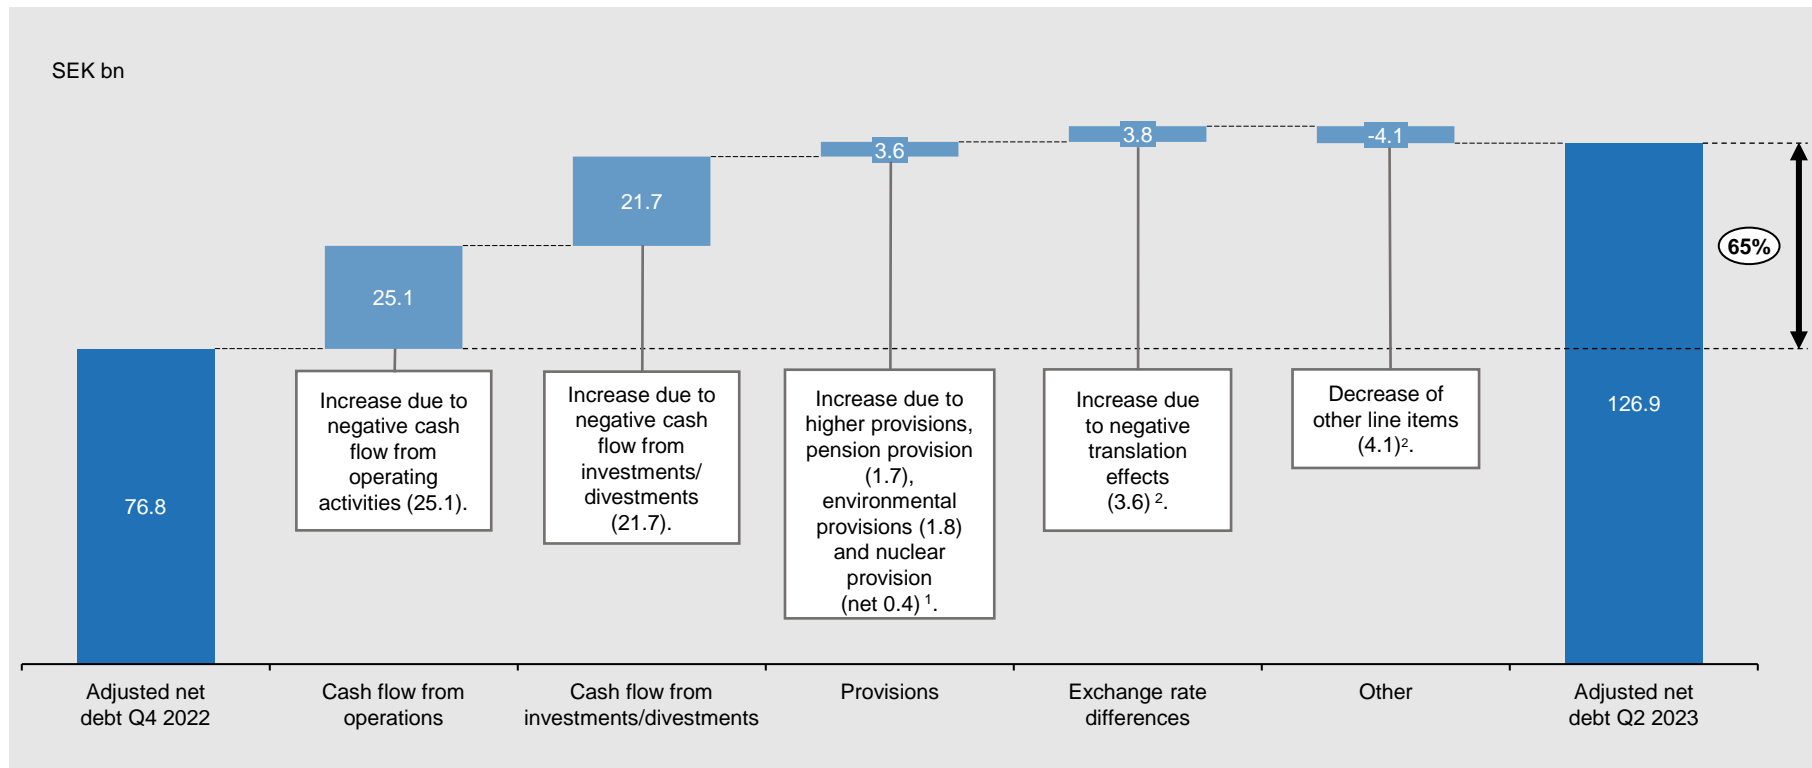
SEK bn

76.8

25.1

21.7

3.6

3.8

-4.1

126.9

65%

Increase due to negative cash flow from operating activities (25.1).

Increase due to negative cash flow from investments/ divestments (21.7).

Increase due to higher provisions, pension provision (1.7), environmental provisions (1.8) and nuclear provision (net 0.4) $^1$.

Increase due to negative translation effects (3.6) $^2$.

Decrease of other line items (4.1)$^2$.

Adjusted net debt Q4 2022

Cash flow from operations

Cash flow from investments/divestments

Provisions

Exchange rate differences

Other

Adjusted net debt Q2 2023